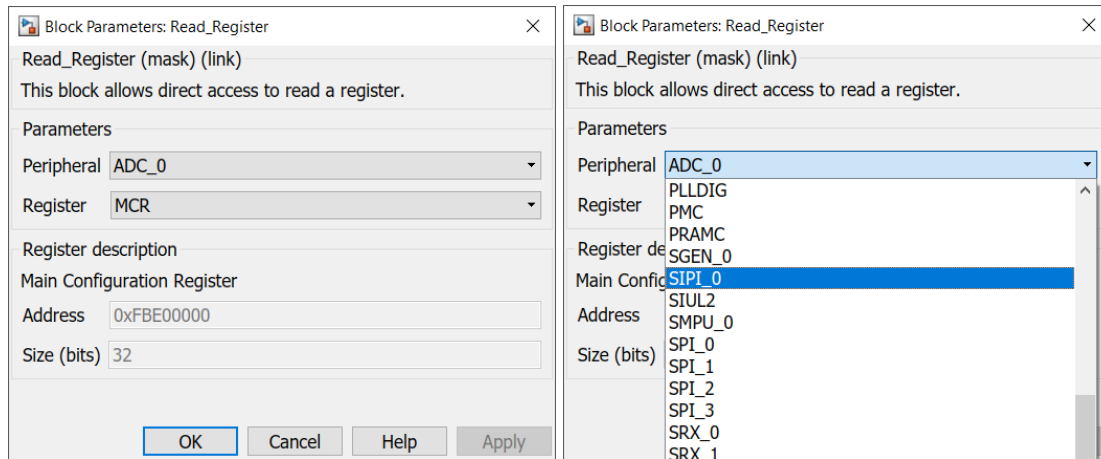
Block Parameters: Read_Register

Read_Register (mask) (link)

This block allows direct access to read a register.

Parameters

Peripheral ADC_0

Register MCR

Register description

Main Configuration Register

Address 0xFBE00000

Size (bits) 32

OK Cancel Help Apply

Block Parameters: Read_Register

Read_Register (mask) (link)

This block allows direct access to read a register.

Parameters

Peripheral ADC_0

Register

Register de

Main Config

Address

Size (bits)

PLLDIG
PMC
PRAMC
SGEN_0
SIPI_0
SIUL2
SMPU_0
SPI_0
SPI_1
SPI_2
SPI_3
SRX_0
SRX_1